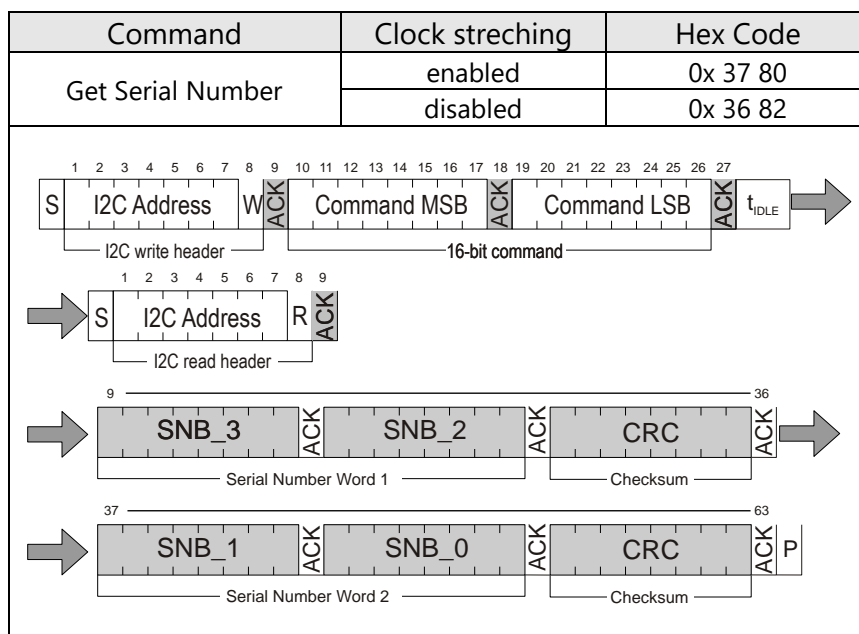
| Command | Clock streching | Hex Code |
|---|---|---|
| Get Serial Number | enabled | 0x 37 80 |
| | disabled | 0x 36 82 |

1 2 3 4 5 6 7 8 9 10 11 12 13 14 15 16 17 18 19 20 21 22 23 24 25 26 27

S I2C Address W ACK Command MSB ACK Command LSB ACK $t_{IDLE}$

I2C write header
16-bit command

1 2 3 4 5 6 7 8 9

S I2C Address R ACK

I2C read header

9 36

SNB_3 ACK SNB_2 ACK CRC ACK

Serial Number Word 1
Checksum

37 63

SNB_1 ACK SNB_0 ACK CRC ACK P

Serial Number Word 2
Checksum